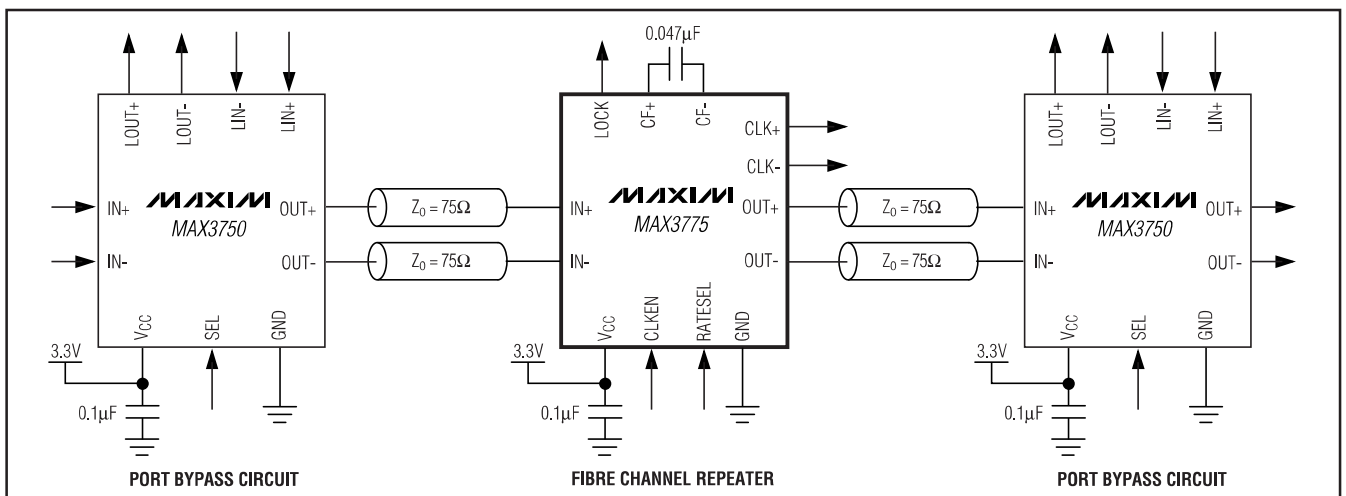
LOUT+ LOUT- LIN- LIN+

IN+ IN-

MAXIM MAX3750

OUT+ OUT-

VCC SEL GND

3.3V

$0.1\mu F$

PORT BYPASS CIRCUIT

$Z_0 = 75\Omega$

$Z_0 = 75\Omega$

$0.047\mu F$

LOCK CF+ CF-

CLK+ CLK-

IN+ IN-

MAXIM MAX3775

OUT+ OUT-

VCC CLKEN RATESEL GND

3.3V

$0.1\mu F$

FIBRE CHANNEL REPEATER

$Z_0 = 75\Omega$

$Z_0 = 75\Omega$

LOUT+ LOUT- LIN- LIN+

IN+ IN-

MAXIM MAX3750

OUT+ OUT-

VCC SEL GND

3.3V

$0.1\mu F$

PORT BYPASS CIRCUIT